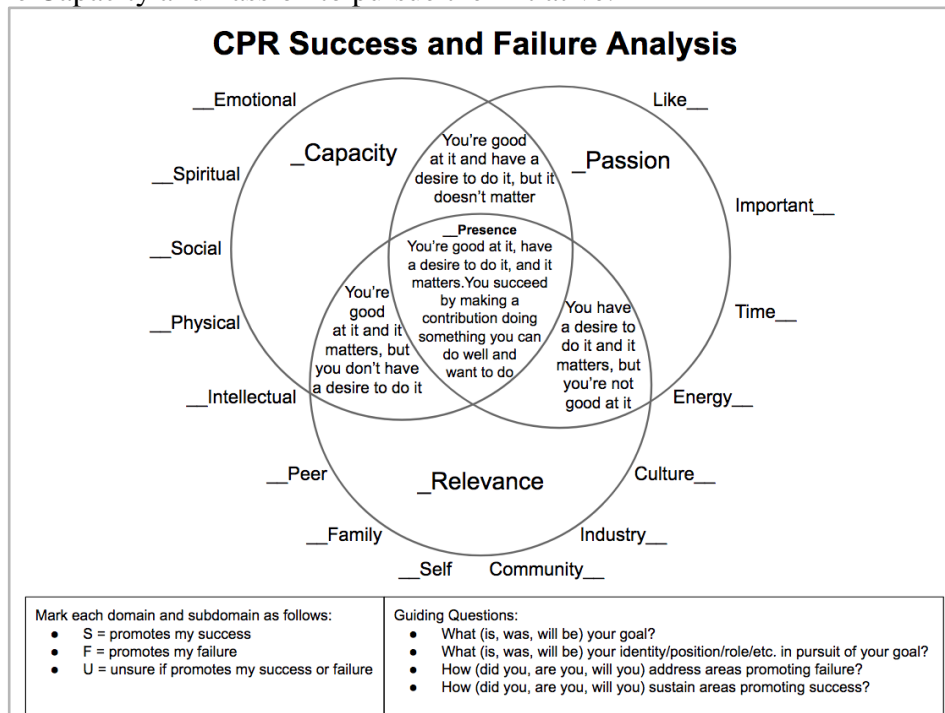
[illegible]

CPR Success and Failure Analysis

__Emotional

__Spiritual

__Social

__Physical

__Intellectual

_Capacity

You're good at it and have a desire to do it, but it doesn't matter

_Passion

Like__

Important__

Time__

Energy__

__Presence
You're good at it, have a desire to do it, and it matters.You succeed by making a contribution doing something you can do well and want to do

You're good at it and it matters, but you don't have a desire to do it

You have a desire to do it and it matters, but you're not good at it

__Peer

_Relevance

Culture__

__Family

Industry__

__Self

Community__

| Mark each domain and subdomain as follows: <br> • S = promotes my success <br> • F = promotes my failure <br> • U = unsure if promotes my success or failure | Guiding Questions: <br> • What (is, was, will be) your goal? <br> • What (is, was, will be) your identity/position/role/etc. in pursuit of your goal? <br> • How (did you, are you, will you) address areas promoting failure? <br> • How (did you, are you, will you) sustain areas promoting success? |
|---|---|